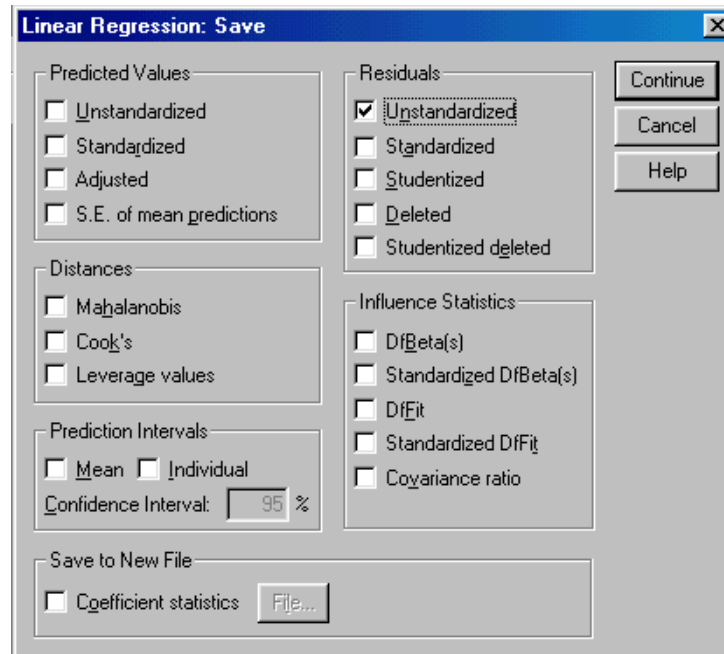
Linear Regression: Save

Predicted Values
Unstandardized
Standardized
Adjusted
S.E. of mean predictions

Distances
Mahalanobis
Cook's
Leverage values

Prediction Intervals
Mean
Individual
Confidence Interval: 95 %

Residuals
Unstandardized
Standardized
Studentized
Deleted
Studentized deleted

Influence Statistics
DfBeta(s)
Standardized DfBeta(s)
DfFit
Standardized DfFit
Covariance ratio

Continue
Cancel
Help

Save to New File
Coefficient statistics
File...